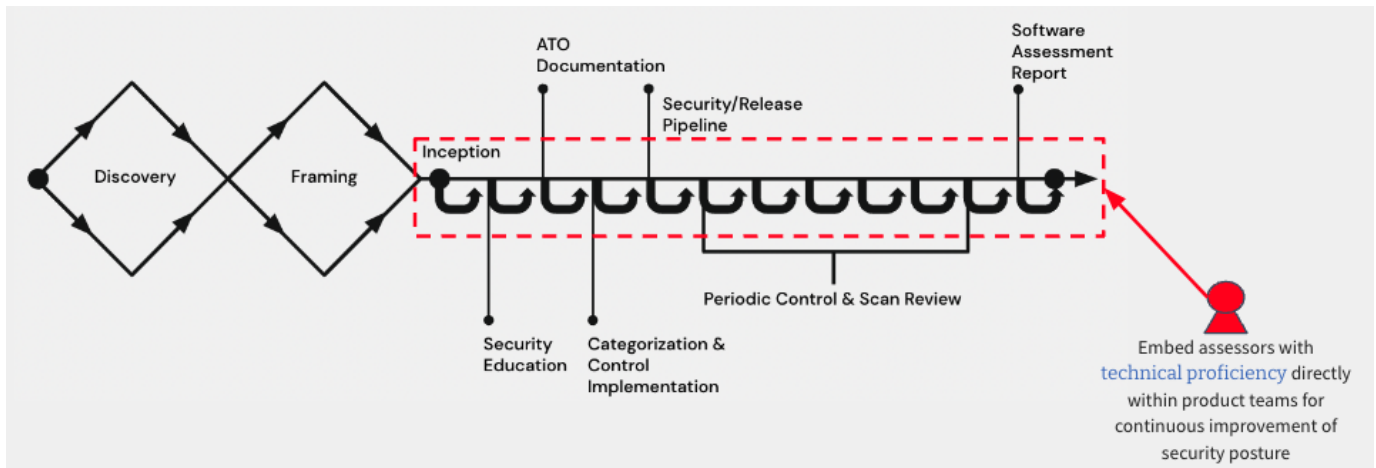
Discovery

Framing

Inception

ATO Documentation

Security/Release Pipeline

Software Assessment Report

Security Education

Categorization & Control Implementation

Periodic Control & Scan Review

Embed assessors with technical proficiency directly within product teams for continuous improvement of security posture